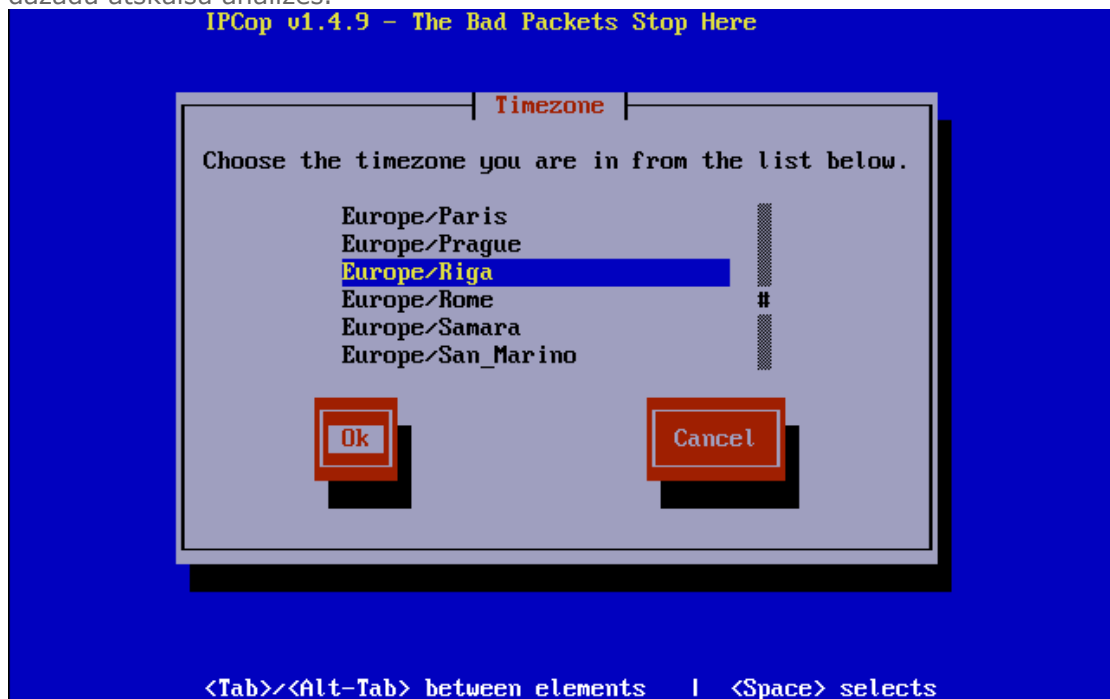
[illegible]

IPCop v1.4.9 - The Bad Packets Stop Here

Timezone

Choose the timezone you are in from the list below.

Europe/Paris
Europe/Prague
Europe/Riga
Europe/Rome
Europe/Samara
Europe/San_Marino

Ok

Cancel

<Tab>/<Alt-Tab> between elements | <Space> selects